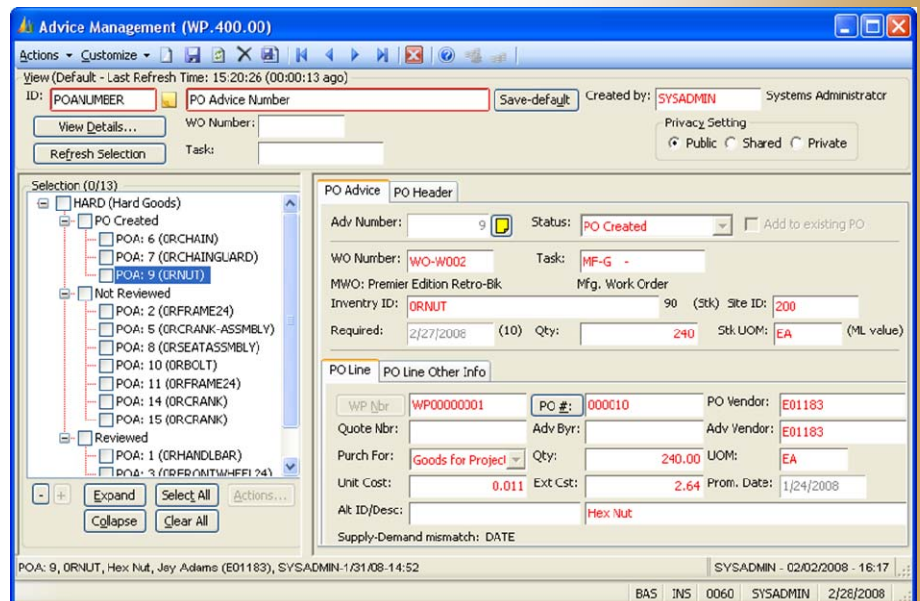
Advice Management (WP.400.00)

Actions ▾ Customize ▾

View (Default - Last Refresh Time: 15:20:26 (00:00:13 ago)

ID: POANUMBER PO Advice Number Save-default Created by: SYSADMIN Systems Administrator

View Details... WO Number:

Refresh Selection Task:

Privacy Setting
Public Shared Private

Selection (0/13)
HARD (Hard Goods)
PO Created
POA: 6 (0RCHAIN)
POA: 7 (0RCHAINGUARD)
POA: 9 (0RNUT)
Not Reviewed
POA: 2 (0RFRAME24)
POA: 5 (0RCRANK-ASSMBLY)
POA: 8 (0RSEATASSMBLY)
POA: 10 (0RBOLT)
POA: 11 (0RFRAME24)
POA: 14 (0RCRANK)
POA: 15 (0RCRANK)
Reviewed
POA: 1 (0RHANDLBAR)
POA: 3 (0RFRONTWHEEL24)

- + Expand Select All Actions...
Collapse Clear All

PO Advice PO Header

Adv Number: 9 Status: PO Created Add to existing PO

WO Number: WO-W002 Task: MF-G -

MWO: Premier Edition Retro-Bik Mfg. Work Order

Inventry ID: 0RNUT 90 (Stk) Site ID: 200

Required: 2/27/2008 (10) Qty: 240 Stk UOM: EA (ML value)

PO Line PO Line Other Info

WP Nbr WP00000001 PO #: 000010 PO Vendor: E01183

Quote Nbr: Adv Byr: Adv Vendor: E01183

Purch For: Goods for Project Qty: 240.00 UOM: EA

Unit Cost: 0.011 Ext Cst: 2.64 Prom. Date: 1/24/2008

Alt ID/Desc: Hex Nut

Supply-Demand mismatch: DATE

POA: 9, 0RNUT, Hex Nut, Jay Adams (E01183), SYSADMIN-1/31/08-14:52 SYSADMIN - 02/02/2008 - 16:17

BAS INS 0060 SYSADMIN 2/28/2008